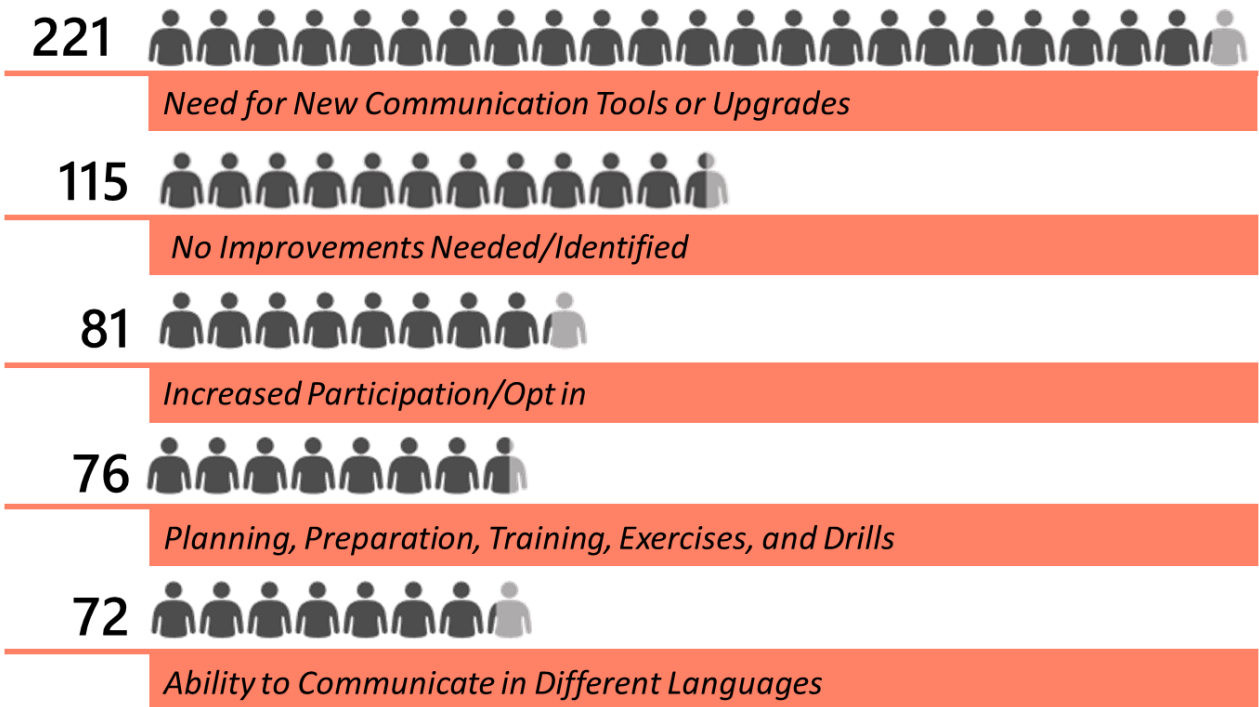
221

Need for New Communication Tools or Upgrades

115

No Improvements Needed/Identified

81

Increased Participation/Opt in

76

Planning, Preparation, Training, Exercises, and Drills

72

Ability to Communicate in Different Languages